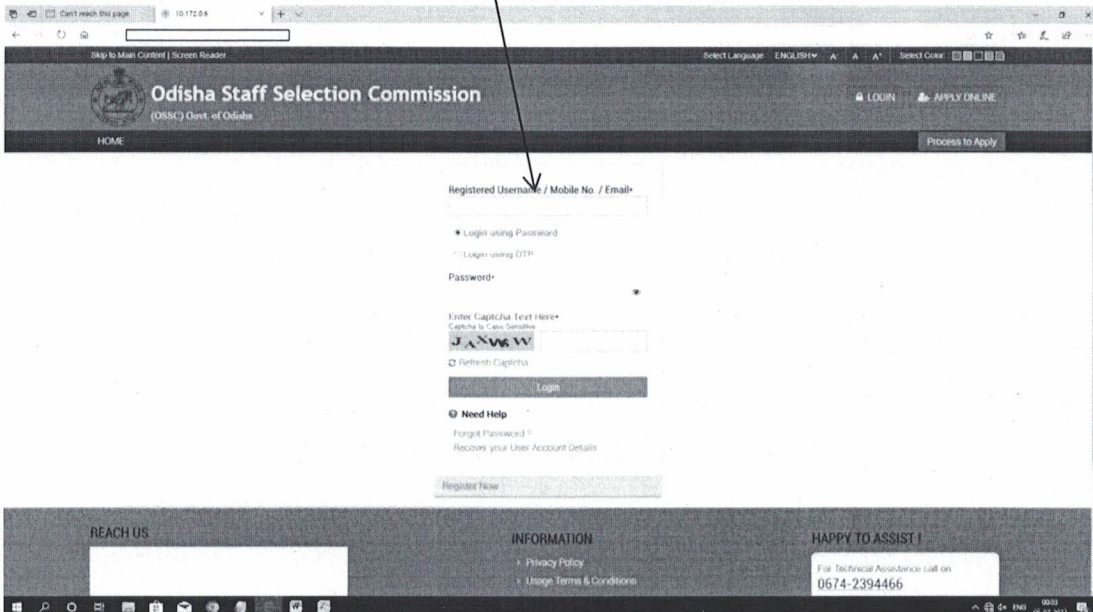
Can't reach this page

10.172.0.6

Skip to Main Content | Screen Reader

Select Language ENGLISH A A A+ Select Color

Odisha Staff Selection Commission

(OSSC) Govt. of Odisha

LOGIN APPLY ONLINE

HOME

Process to Apply

Registered Username / Mobile No. / Email*

Login using Password

Login using OTP

Password*

Enter Captcha Text Here*

Captcha is Case Sensitive

JAXWSW

Refresh Captcha

Login

Need Help

Forgot Password ?

Recover your User Account Details

Register Now

REACH US

INFORMATION

Privacy Policy

Usage Terms & Conditions

HAPPY TO ASSIST !

For Technical Assistance call on

0674-2394466

ENG 00:03